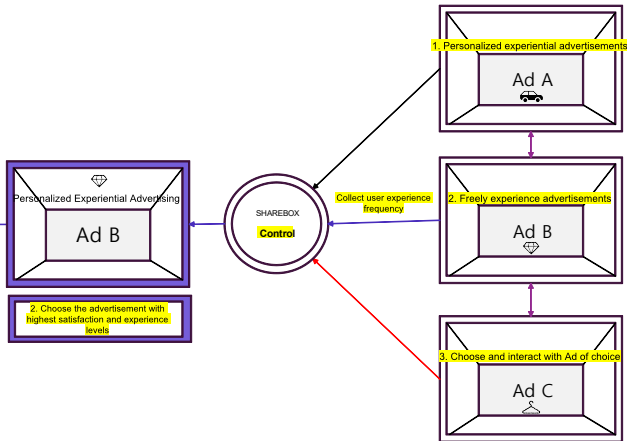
1. Personalized experiential advertisements

Ad A

Personalized Experiential Advertising

Ad B

SHAREBOX

Control

Collect user experience frequency

2. Freely experience advertisements

Ad B

2. Choose the advertisement with highest satisfaction and experience levels

3. Choose and interact with Ad of choice

Ad C